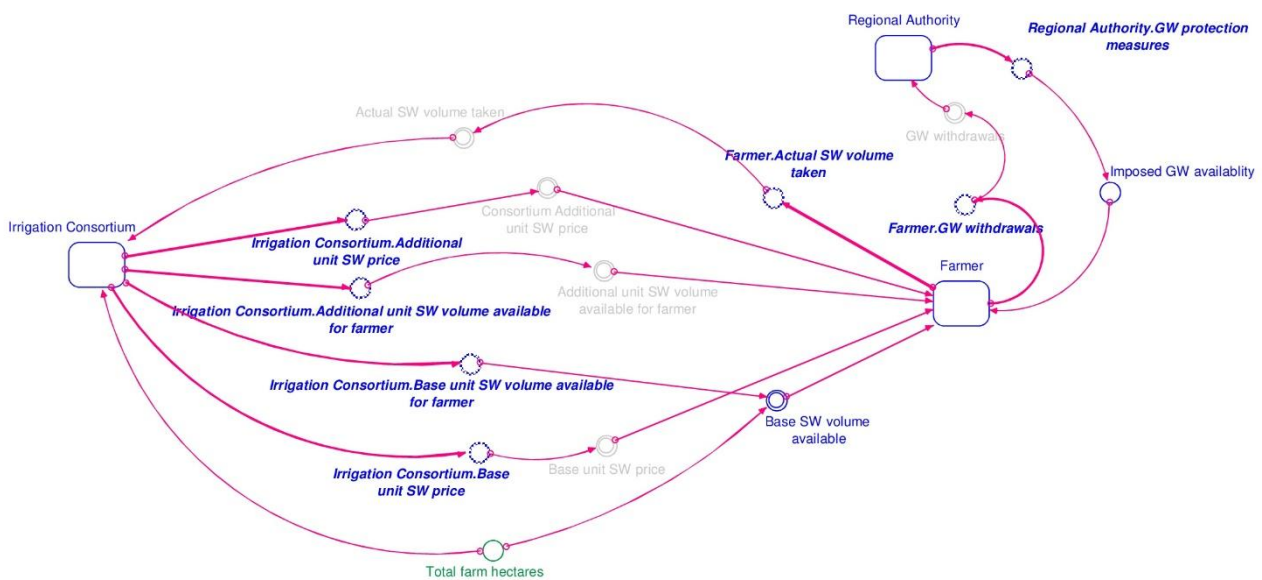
Regional Authority

Regional Authority.GW protection measures

Actual SW volume taken

GW withdrawals

Farmer.Actual SW volume taken

Imposed GW availablity

Irrigation Consortium

Consortium Additional unit SW price

Farmer.GW withdrawals

Irrigation Consortium.Additional unit SW price

Farmer

Additional unit SW volume available for farmer

Irrigation Consortium.Additional unit SW volume available for farmer

Irrigation Consortium.Base unit SW volume available for farmer

Base SW volume available

Irrigation Consortium.Base unit SW price

Base unit SW price

Total farm hectares